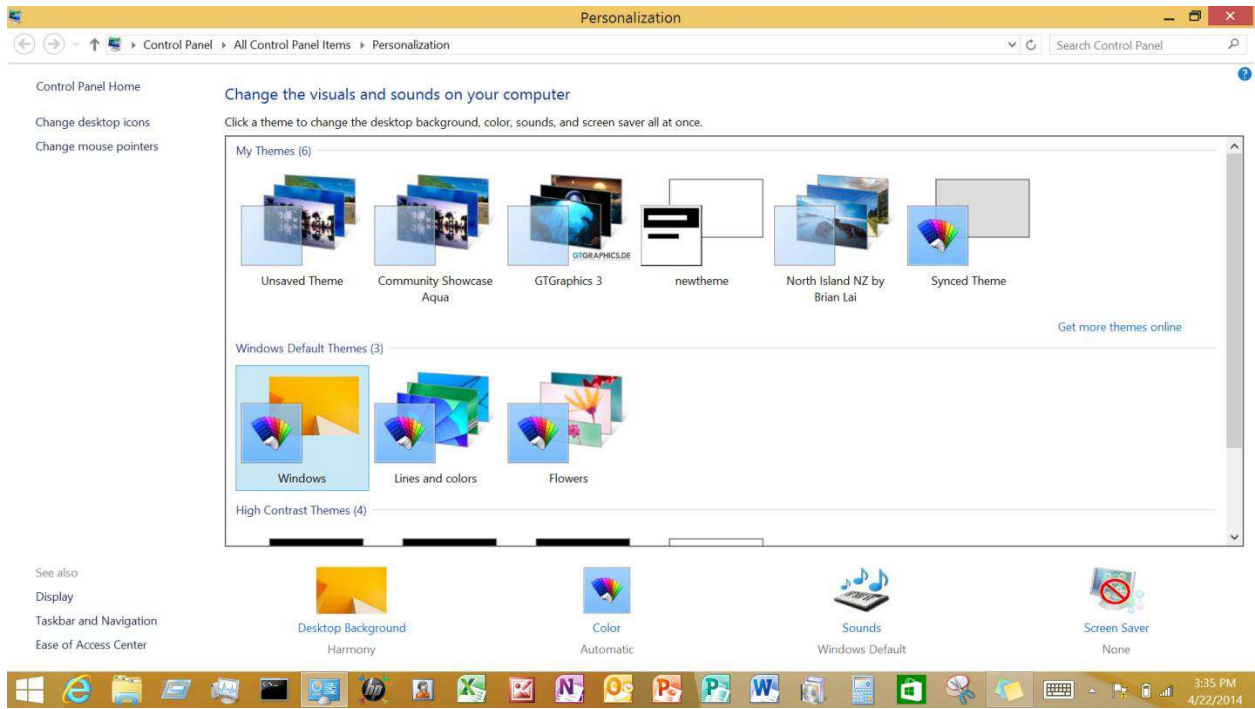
Personalization

Control Panel › All Control Panel Items › Personalization

Search Control Panel

Control Panel Home

Change desktop icons

Change mouse pointers

Change the visuals and sounds on your computer

Click a theme to change the desktop background, color, sounds, and screen saver all at once.

My Themes (6)

Unsaved Theme

Community Showcase Aqua

GTGRAPHICS.DE

GTGraphics 3

newtheme

North Island NZ by Brian Lai

Synced Theme

Get more themes online

Windows Default Themes (3)

Windows

Lines and colors

Flowers

High Contrast Themes (4)

See also

Display

Taskbar and Navigation

Ease of Access Center

Desktop Background

Harmony

Color

Automatic

Sounds

Windows Default

Screen Saver

None

3:35 PM
4/22/2014